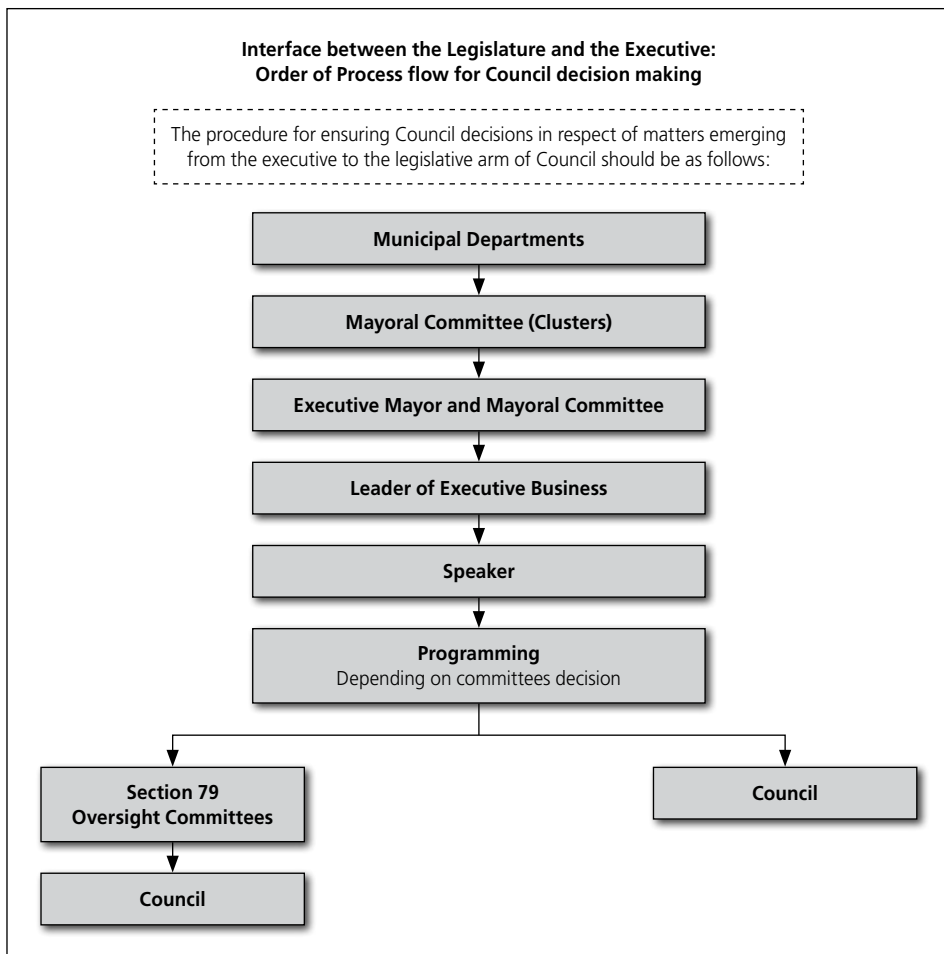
Interface between the Legislature and the Executive:
Order of Process flow for Council decision making

The procedure for ensuring Council decisions in respect of matters emerging from the executive to the legislative arm of Council should be as follows:

Municipal Departments

Mayoral Committee (Clusters)

Executive Mayor and Mayoral Committee

Leader of Executive Business

Speaker

Programming
Depending on committees decision

Section 79
Oversight Committees

Council

Council